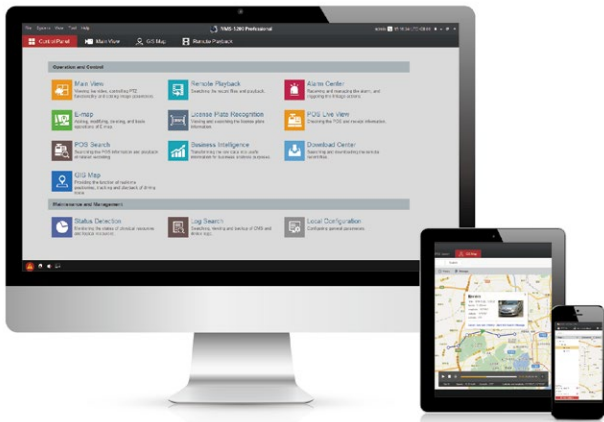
File System View Tool Help
VMS-1200 Professional
Control Panel
Main View
GIS Map
Remote Playback

Operation and Control

Main View
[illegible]

Remote Playback
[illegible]

Alarm Center
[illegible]

E-map
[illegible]

License Plate Recognition
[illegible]

POS Live View
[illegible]

POS Search
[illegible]

Business Intelligence
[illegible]

Download Center
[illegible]

GIS Map
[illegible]

Maintenance and Management

Status Detection
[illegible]

Log Search
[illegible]

Local Configuration
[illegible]